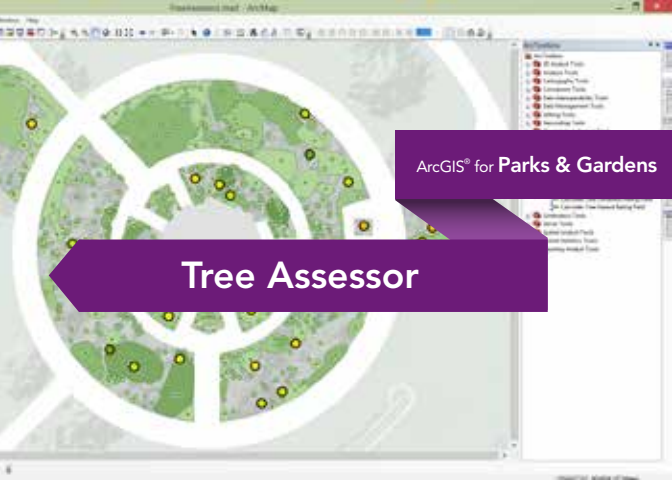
TreeAssessor.mxd - ArcMap

Windows Help

ArcToolbox

3D Analyst Tools
Analysis Tools
Cartography Tools
Conversion Tools
Data Interoperability Tools
Data Management Tools
Editing Tools
Geocoding Tools

ArcGIS® for Parks & Gardens

Calculate Tree Hazard Rating Field

Geostatistical Analyst Tools
Linear Referencing Tools
Multidimension Tools
Network Analyst Tools
Schematics Tools
Server Tools
Spatial Analyst Tools
Spatial Statistics Tools
Tracking Analyst Tools

Tree Assessor